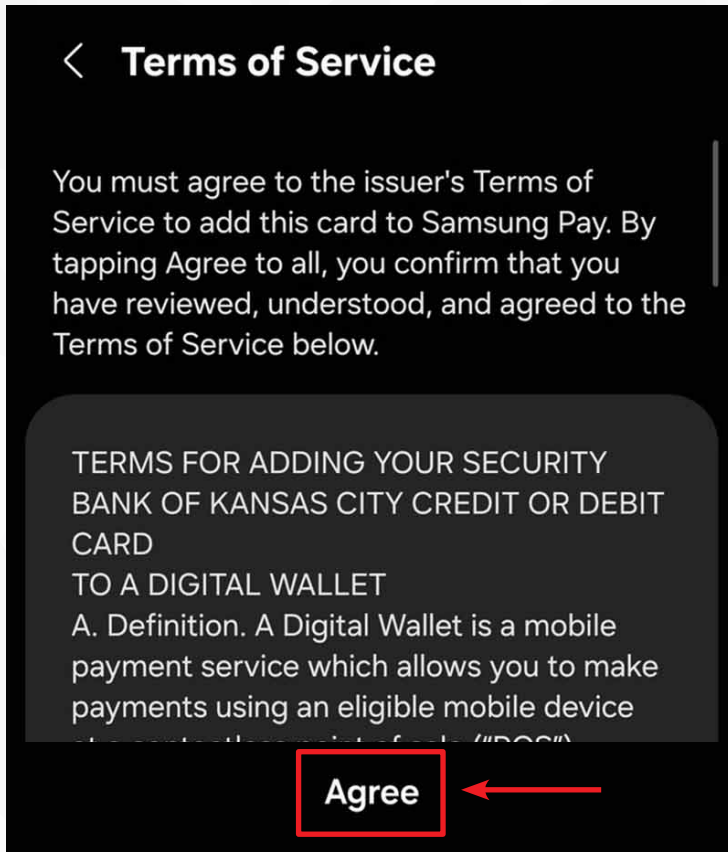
Terms of Service

You must agree to the issuer's Terms of Service to add this card to Samsung Pay. By tapping Agree to all, you confirm that you have reviewed, understood, and agreed to the Terms of Service below.

TERMS FOR ADDING YOUR SECURITY BANK OF KANSAS CITY CREDIT OR DEBIT CARD
TO A DIGITAL WALLET
A. Definition. A Digital Wallet is a mobile payment service which allows you to make payments using an eligible mobile device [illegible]

Agree